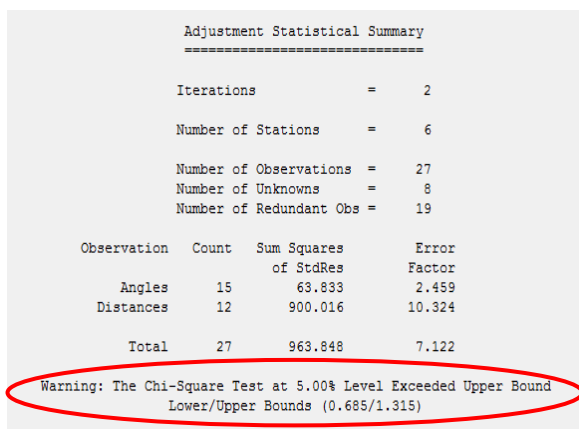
Adjustment Statistical Summary
==============================

Iterations = 2

Number of Stations = 6

Number of Observations = 27
Number of Unknowns = 8
Number of Redundant Obs = 19

| Observation | Count | Sum Squares of StdRes | Error Factor |
|---|---|---|---|
| Angles | 15 | 63.833 | 2.459 |
| Distances | 12 | 900.016 | 10.324 |
| Total | 27 | 963.848 | 7.122 |

Warning: The Chi-Square Test at 5.00% Level Exceeded Upper Bound
Lower/Upper Bounds (0.685/1.315)